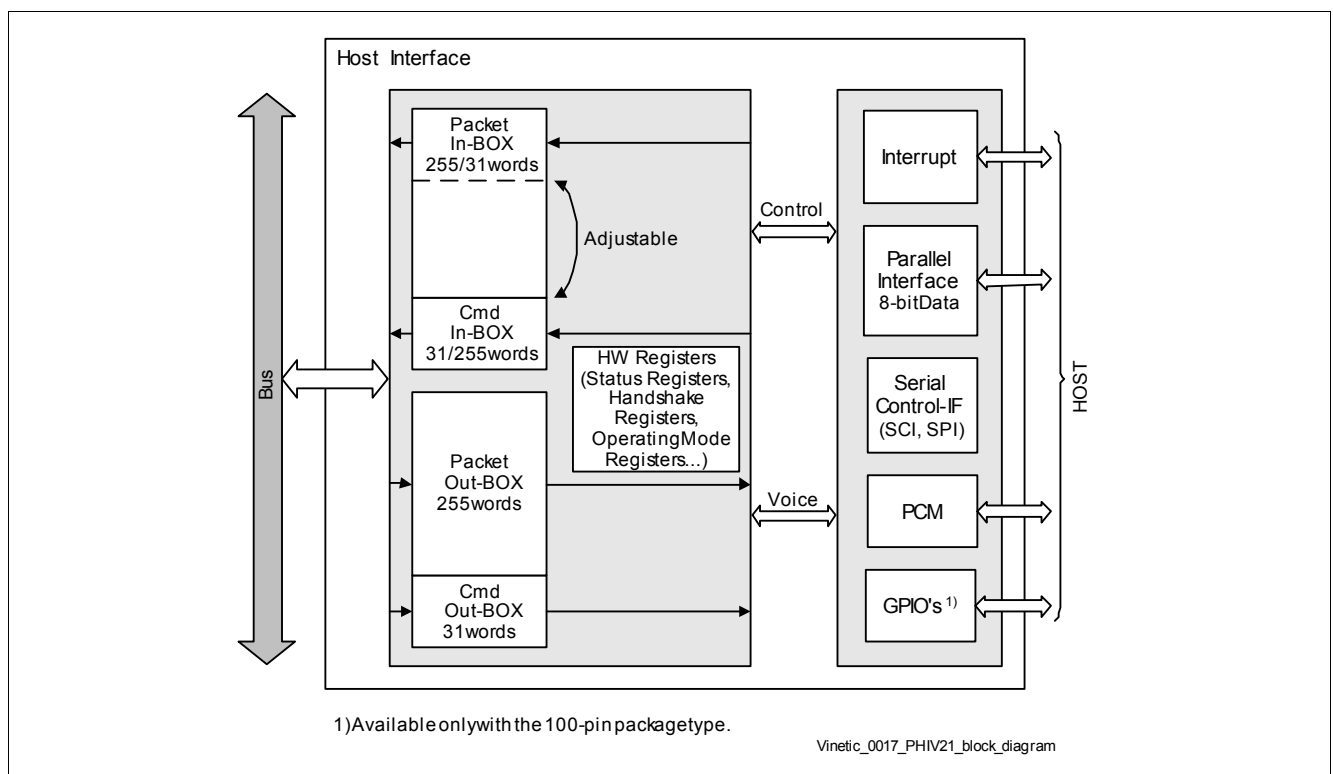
Host Interface

Bus

Packet
In-BOX
255/31words

Adjustable

Cmd
In-BOX
31/255words

HW Registers
(Status Registers,
Handshake
Registers,
OperatingMode
Registers...)

Packet
Out-BOX
255words

Cmd
Out-BOX
31words

Control

Voice

Interrupt

Parallel
Interface
8-bitData

Serial
Control-IF
(SCI, SPI)

PCM

GPIO's $^{1)}$

HOST

1)Available onlywith the 100-pin packagetype.

Vinetic_0017_PHIV21_block_diagram